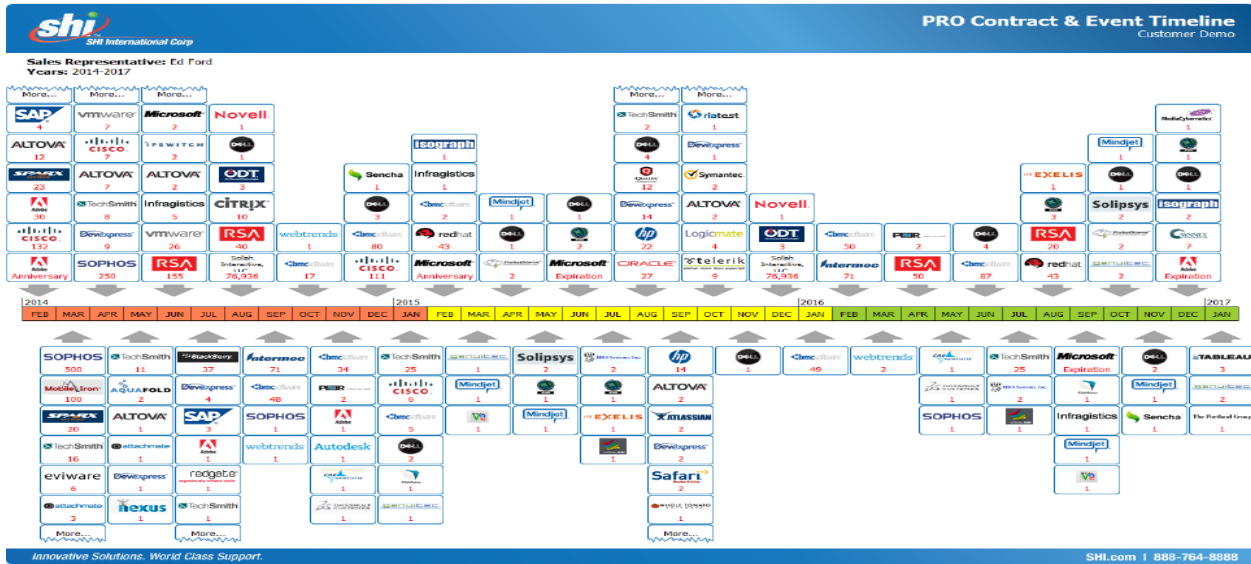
shi
SHI International Corp

PRO Contract & Event Timeline
Customer Demo

Sales Representative: Ed Ford
Years: 2014-2017

More...
SAP 4
ALTOVA 12
SPARX 23
Adobe 30
CISCO 132
Adobe Anniversary

More...
vmware 7
CISCO 7
ALTOVA 7
TechSmith 8
DevExpress 9
SOPHOS 250

More...
Microsoft 2
IPSWITCH 2
ALTOVA 2
Infragistics 5
vmware 26
RSA 155

Novell 1
DELL 1
ODT 3
CITRIX 10
RSA 40
Solah Interactive, LLC 76,936

webtrends 1
bmc software 17

Sencha 1
DELL 3
bmc software 80
CISCO 111

isograph 1
Infragistics 1
bmc software 2
redhat 43
Microsoft Anniversary

Mindjet 1
DELL 1
2

DELL 1
1
Microsoft Expiration

More...
TechSmith 2
DELL 4
Qualys 12
DevExpress 14
hp 22
ORACLE 27

More...
ritest 1
DevExpress 1
Symantec 1
ALTOVA 2
Logicmate 4
telerik 9

Novell 1
ODT 3
Solah Interactive, LLC 76,936

bmc software 50
Intermec 71

PEER 2
RSA 50

DELL 4
bmc software 87

EXELIS 1
3
RSA 20
redhat 43

Mindjet 1
DELL 2
Solisys 2
2
2

MediaCybernetics 1
1
DELL 1
isograph 2
7
Adobe Expiration

2014 2015 2016 2017
FEB MAR APR MAY JUN JUL AUG SEP OCT NOV DEC JAN FEB MAR APR MAY JUN JUL AUG SEP OCT NOV DEC JAN FEB MAR APR MAY JUN JUL AUG SEP OCT NOV DEC JAN

SOPHOS 500
MobileIron 100
SPARX 20
TechSmith 1
eviware 6
attachmate 3
More...

TechSmith 11
AQUAFOLD 2
ALTOVA 1
attachmate 1
DevExpress 1
nexus 1

BlackBerry 37
DevExpress 4
SAP 3
Adobe 1
redgate 1
TechSmith 1
More...

Intermec 71
bmc software 48
SOPHOS 1
webtrends 1

bmc software 34
PEER 2
Adobe 1
Autodesk 1
1
1

TechSmith 25
CISCO 6
bmc software 5
DELL 2
1
1

1
Mindjet 1
1

Solisys 2
1
Mindjet 1

2
1
EXELIS 1
1

hp 14
ALTOVA 2
ATLASSIAN 2
DevExpress 2
Safari 2
1
More...

DELL 1

bmc software 49

webtrends 2

1
1
SOPHOS 1

TechSmith 25
2
1

Microsoft Expiration
1
Infragistics 1
Mindjet 1
1

DELL 2
Mindjet 1
Sencha 1

TABLEAU 3
2
The Portland Group 1

Innovative Solutions. World Class Support.
SHI.com | 888-764-8888